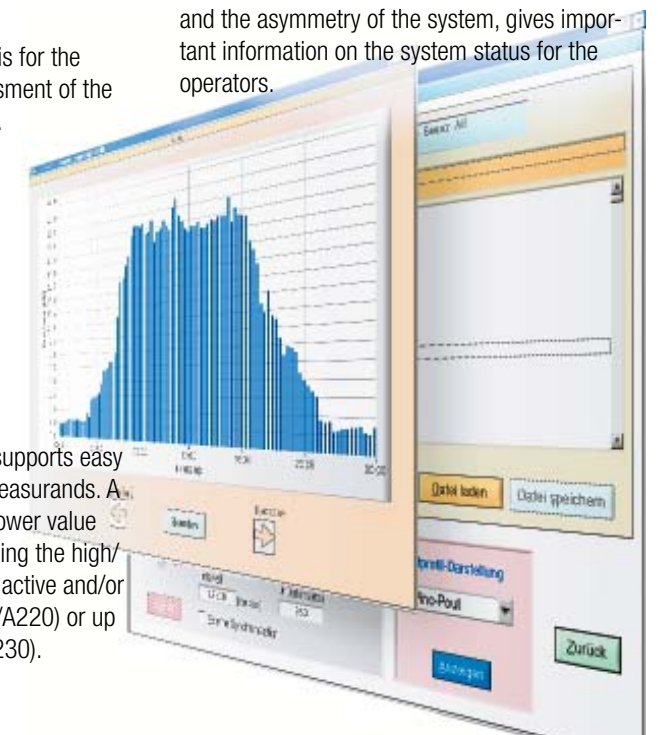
is for the
sment of the

and the asymmetry of the system, gives important information on the system status for the operators.

Datei laden
Datei speichern
Zurück
Anzeigen
Pno-Pout

supports easy
easurands. A
ower value
ing the high/
active and/or
/A220) or up
230).